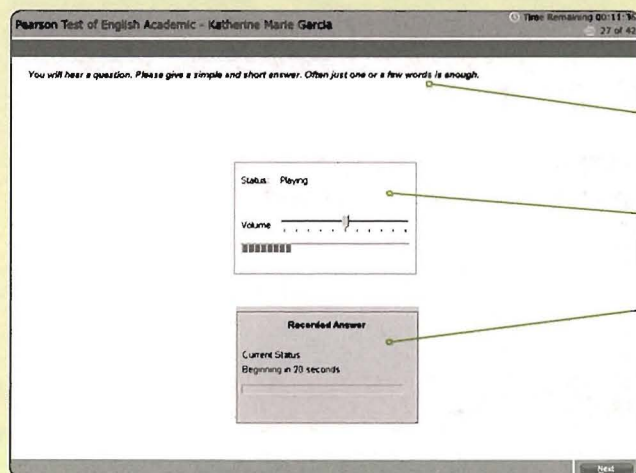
Pearson Test of English Academic - Katherine Marie Garcia

Time Remaining 00:11:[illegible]
27 of 42

You will hear a question. Please give a simple and short answer. Often just one or a few words is enough.

Status: Playing

Volume

Recorded Answer

Current Status
Beginning in 20 seconds

Next